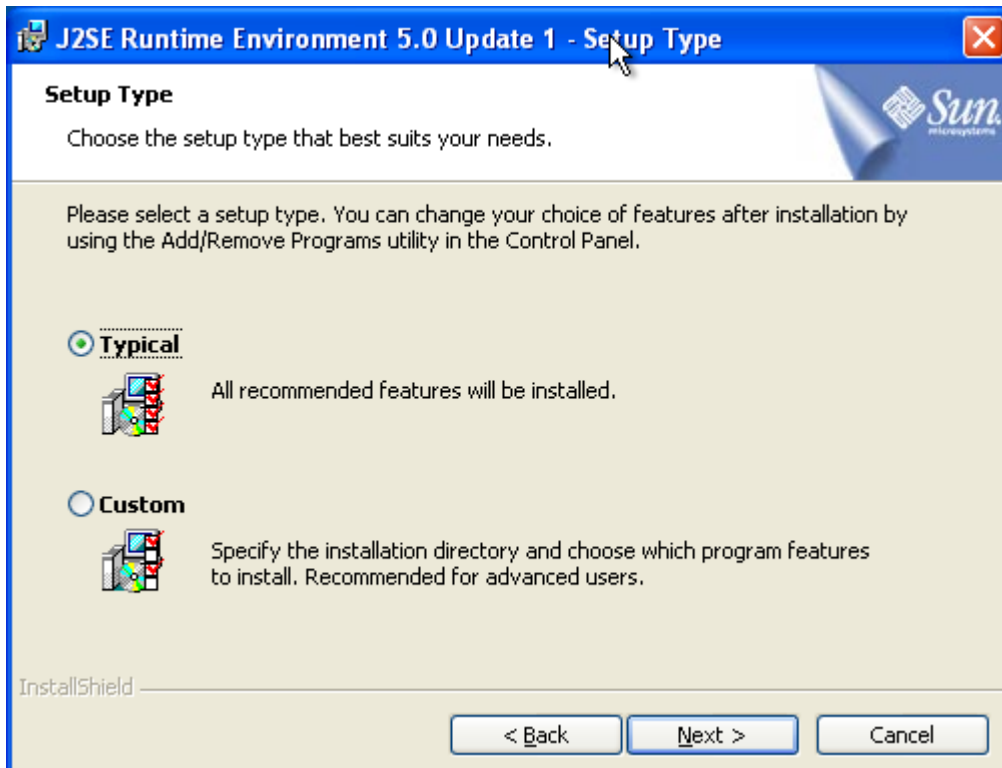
J2SE Runtime Environment 5.0 Update 1 - Setup Type

Setup Type

Choose the setup type that best suits your needs.

Sun microsystems

Please select a setup type. You can change your choice of features after installation by using the Add/Remove Programs utility in the Control Panel.

Typical

All recommended features will be installed.

Custom

Specify the installation directory and choose which program features to install. Recommended for advanced users.

InstallShield

< Back

Next >

Cancel